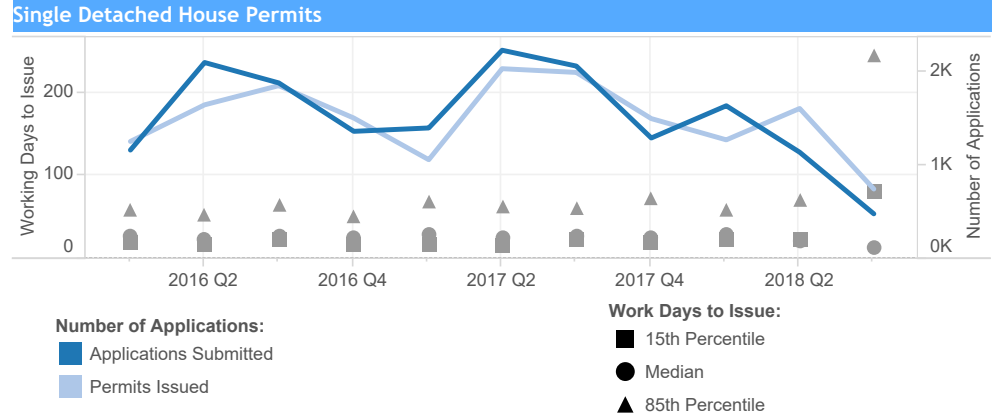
Single Detached House Permits

Working Days to Issue

200

100

0

2K

1K

0K

Number of Applications

2016 Q2

2016 Q4

2017 Q2

2017 Q4

2018 Q2

Number of Applications:

Applications Submitted

Permits Issued

Work Days to Issue:

15th Percentile

Median

85th Percentile